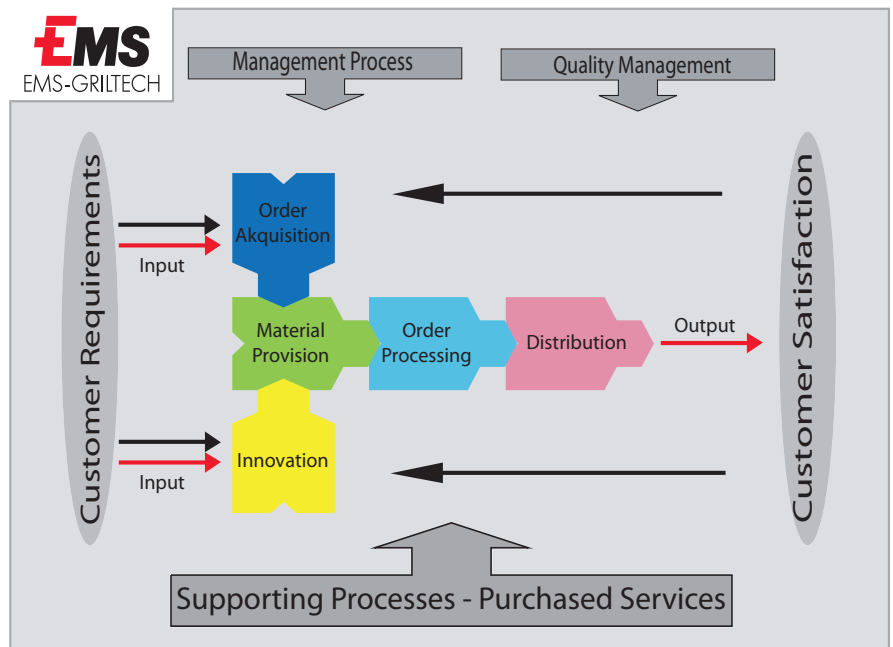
EMS
EMS-GRILTECH

Management Process

Quality Management

Customer Requirements

Input

Order Akquisition

Material Provision

Order Processing

Distribution

Output

Innovation

Input

Customer Satisfaction

Supporting Processes - Purchased Services